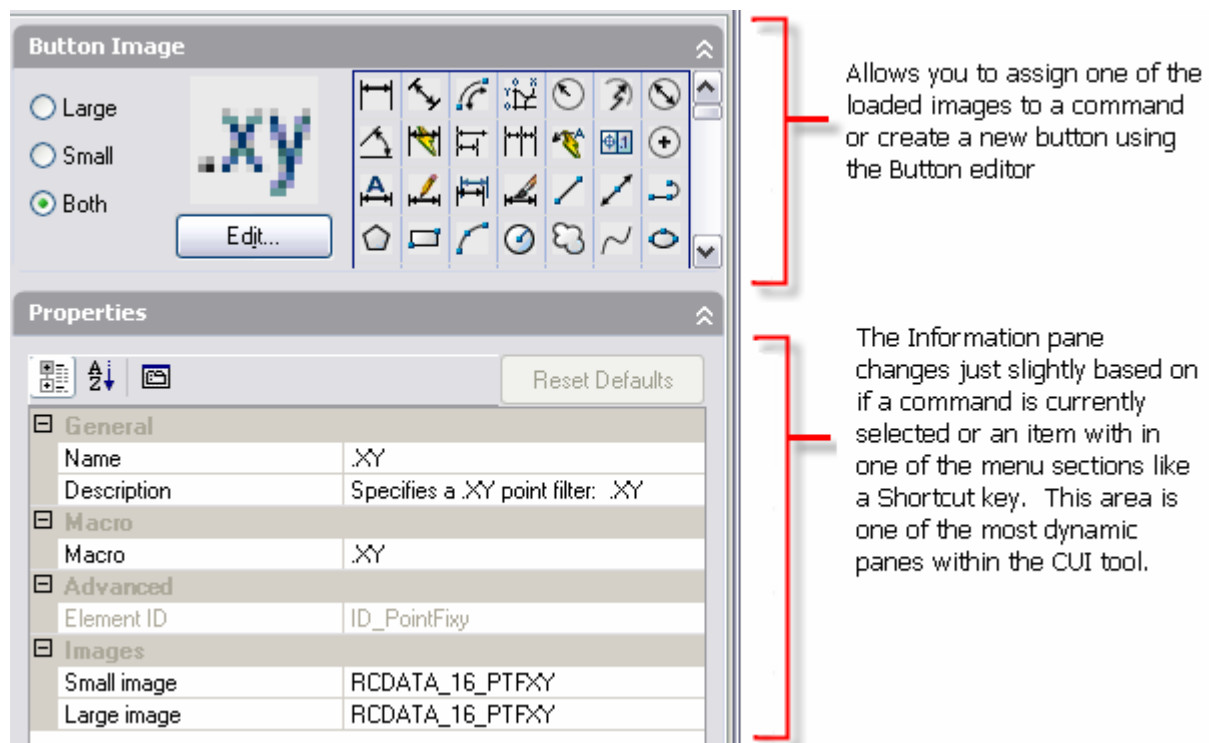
Button Image

Large
Small
Both

.xy

Edit...

Properties

Reset Defaults

| ⊟ General | |
|---|---|
| Name | .XY |
| Description | Specifies a .XY point filter: .XY |
| ⊟ Macro | |
| Macro | .XY |
| ⊟ Advanced | |
| Element ID | ID_PointFixy |
| ⊟ Images | |
| Small image | RCDATA_16_PTFXY |
| Large image | RCDATA_16_PTFXY |

Allows you to assign one of the loaded images to a command or create a new button using the Button editor

The Information pane changes just slightly based on if a command is currently selected or an item with in one of the menu sections like a Shortcut key. This area is one of the most dynamic panes within the CUI tool.